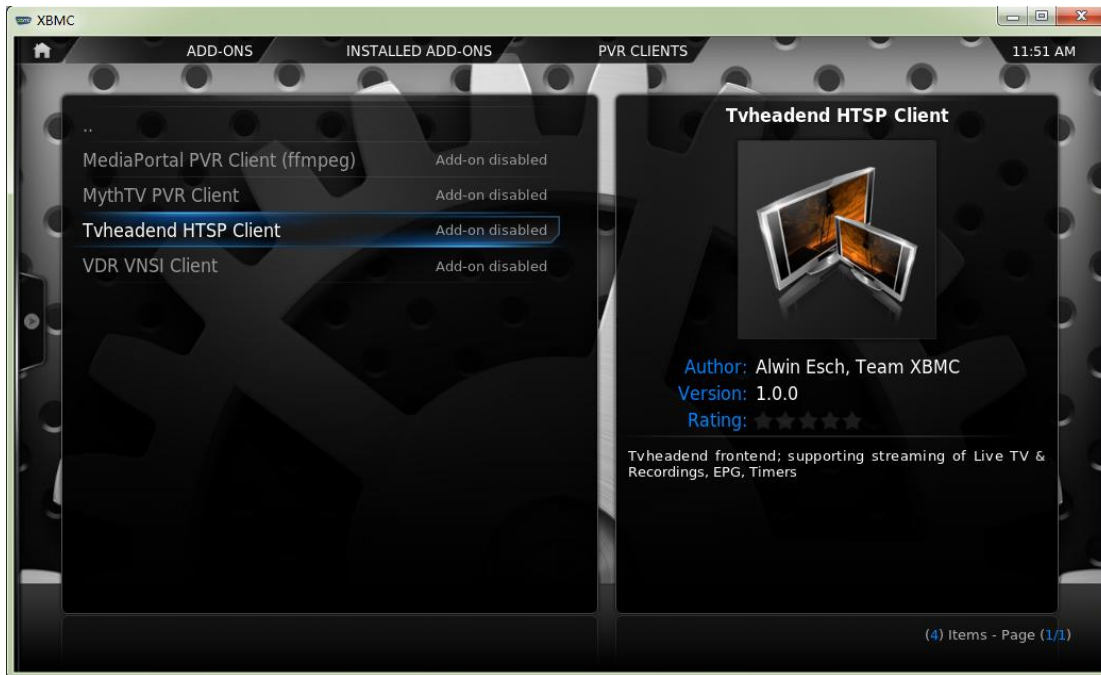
XBMC

ADD-ONS
INSTALLED ADD-ONS
PVR CLIENTS
11:51 AM

..
MediaPortal PVR Client (ffmpeg) Add-on disabled
MythTV PVR Client Add-on disabled
Tvheadend HTSP Client Add-on disabled
VDR VNSI Client Add-on disabled

Tvheadend HTSP Client

Author: Alwin Esch, Team XBMC
Version: 1.0.0
Rating:

Tvheadend frontend; supporting streaming of Live TV & Recordings, EPG, Timers

(4) Items - Page (1/1)